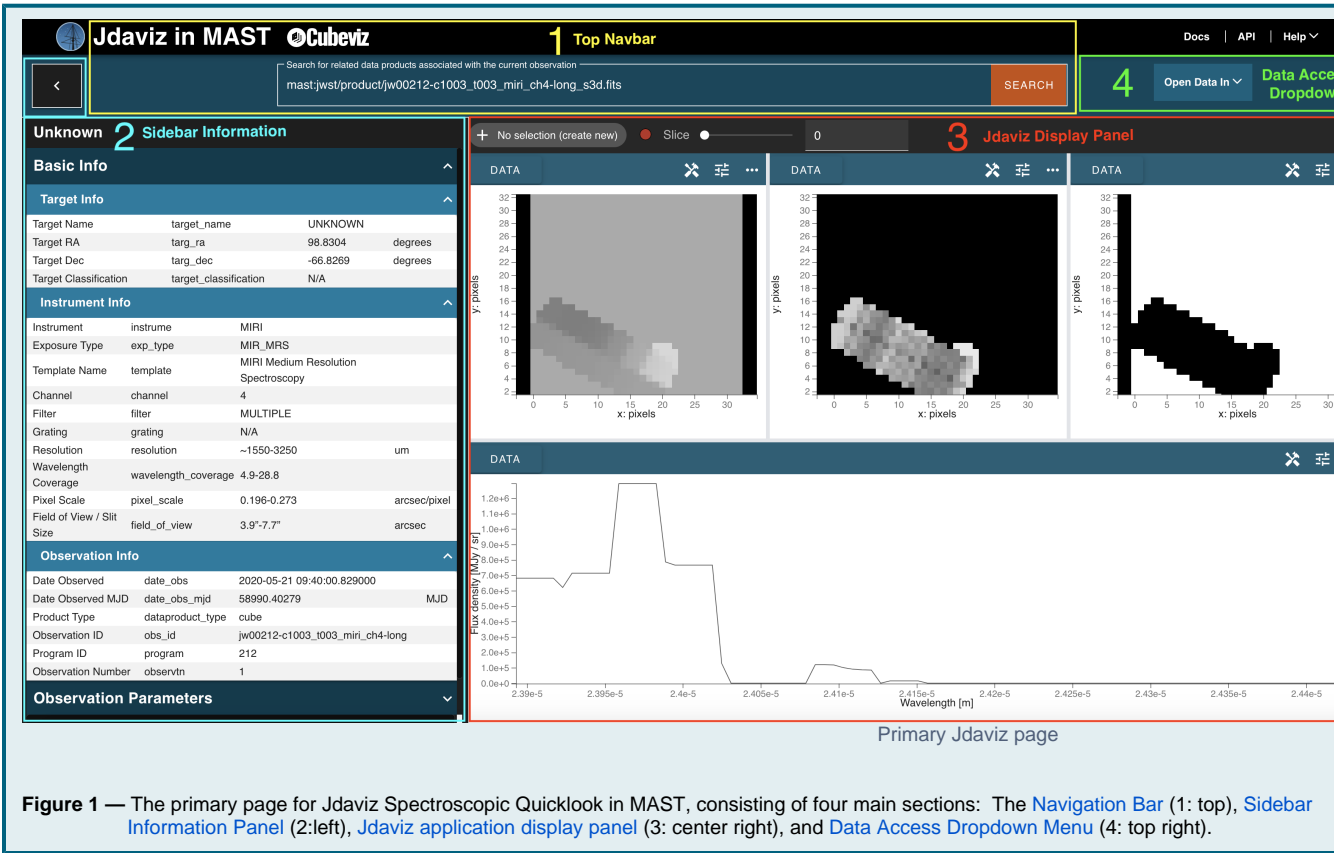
Jdaviz in MAST Cubeviz 1 Top Navbar

Docs | API | Help

Search for related data products associated with the current observation

mast:jwst/product/jw00212-c1003_t003_miri_ch4-long_s3d.fits

SEARCH

4 Open Data In Data Acce Dropdow

Unknown 2 Sidebar Information

Basic Info

Target Info

| | | | |
|---|---|---|---|
| Target Name | target_name | UNKNOWN | |
| Target RA | targ_ra | 98.8304 | degrees |
| Target Dec | targ_dec | -66.8269 | degrees |
| Target Classification | target_classification | N/A | |

Instrument Info

| | | | |
|---|---|---|---|
| Instrument | instrume | MIRI | |
| Exposure Type | exp_type | MIR_MRS | |
| Template Name | template | MIRI Medium Resolution Spectroscopy | |
| Channel | channel | 4 | |
| Filter | filter | MULTIPLE | |
| Grating | grating | N/A | |
| Resolution | resolution | ~1550-3250 | um |
| Wavelength Coverage | wavelength_coverage | 4.9-28.8 | |
| Pixel Scale | pixel_scale | 0.196-0.273 | arcsec/pixel |
| Field of View / Slit Size | field_of_view | 3.9"-7.7" | arcsec |

Observation Info

| | | | |
|---|---|---|---|
| Date Observed | date_obs | 2020-05-21 09:40:00.829000 | |
| Date Observed MJD | date_obs_mjd | 58990.40279 | MJD |
| Product Type | dataproduct_type | cube | |
| Observation ID | obs_id | jw00212-c1003_t003_miri_ch4-long | |
| Program ID | program | 212 | |
| Observation Number | observtn | 1 | |

Observation Parameters

+ No selection (create new) Slice 0 3 Jdaviz Display Panel

DATA DATA DATA

y: pixels 32 30 28 26 24 22 20 18 16 14 12 10 8 6 4 2
x: pixels 0 5 10 15 20 25 30

DATA

Flux density [MJy / sr] 1.2e+6 1.1e+6 1.0e+6 9.0e+5 8.0e+5 7.0e+5 6.0e+5 5.0e+5 4.0e+5 3.0e+5 2.0e+5 1.0e+5 0.0e+0
Wavelength [m] 2.39e-5 2.395e-5 2.4e-5 2.405e-5 2.41e-5 2.415e-5 2.42e-5 2.425e-5 2.43e-5 2.435e-5 2.44e-5

Primary Jdaviz page

Figure 1 — The primary page for Jdaviz Spectroscopic Quicklook in MAST, consisting of four main sections: The Navigation Bar (1: top), Sidebar Information Panel (2:left), Jdaviz application display panel (3: center right), and Data Access Dropdown Menu (4: top right).